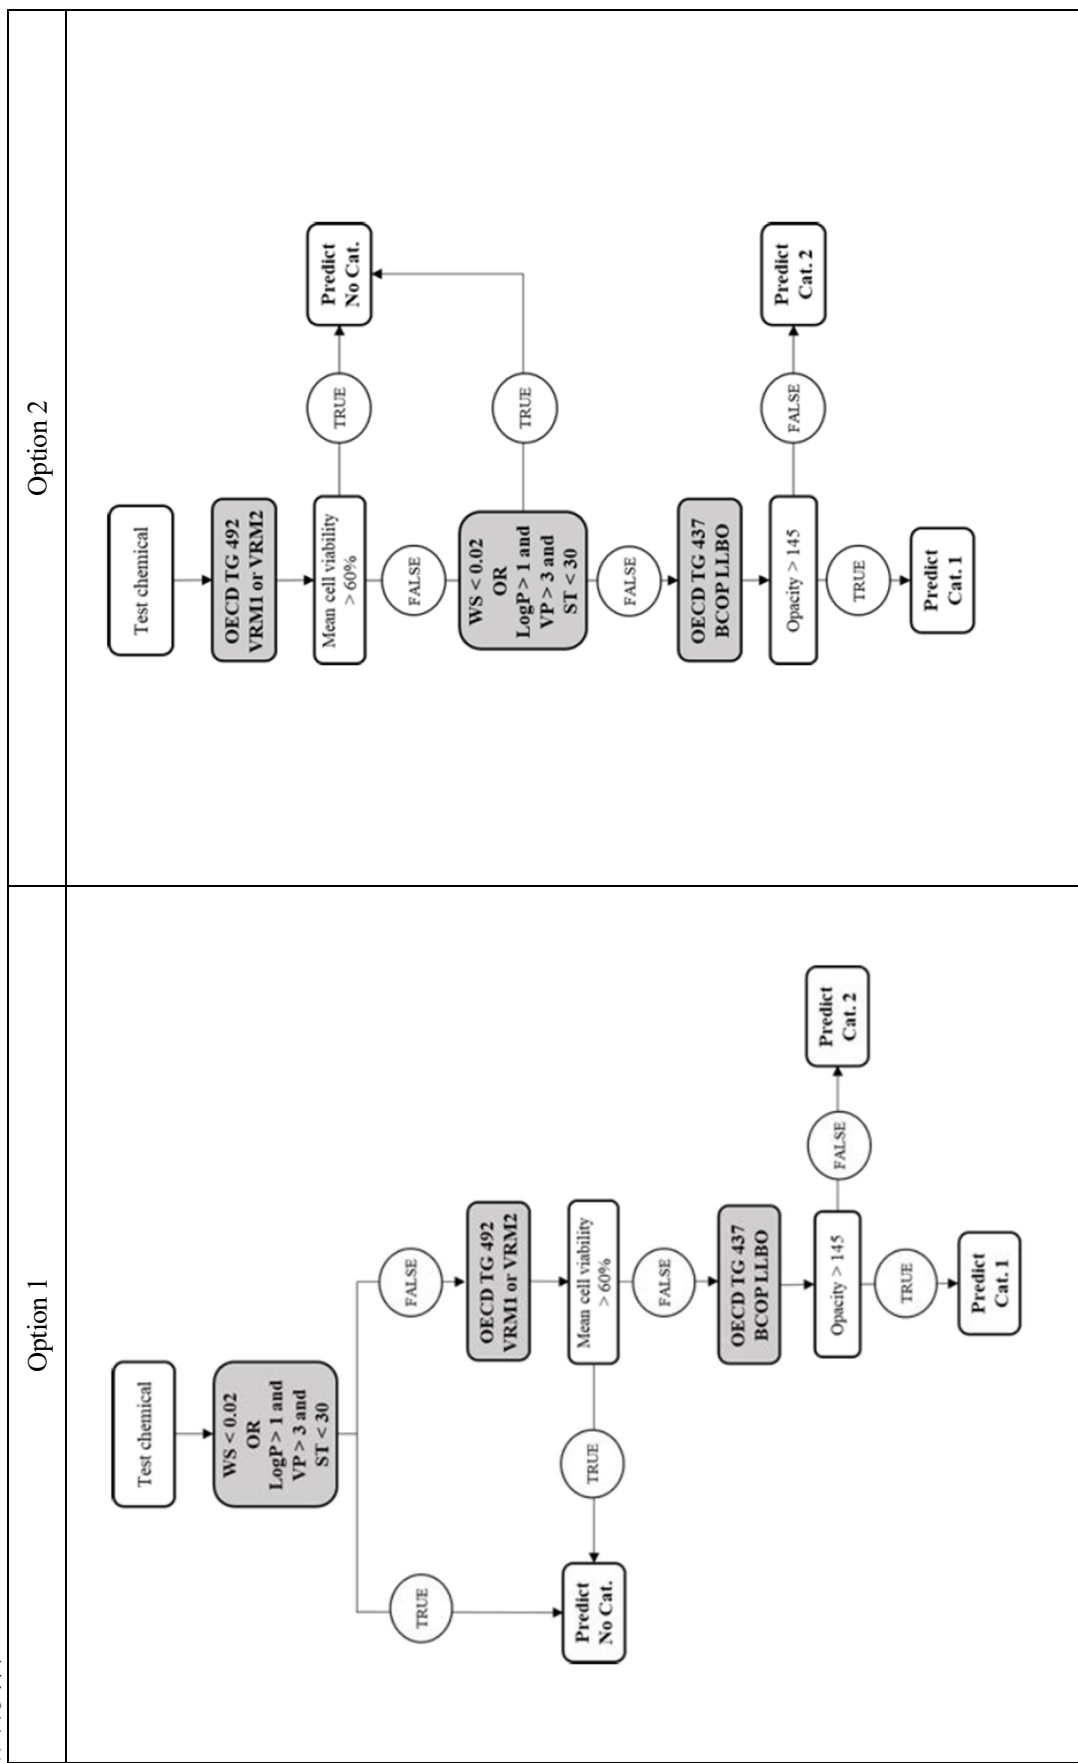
Option 1

Test chemical

WS < 0.02
OR
LogP > 1 and
VP > 3 and
ST < 30

TRUE

FALSE

Predict No Cat.

OECD TG 492 VRM1 or VRM2

Mean cell viability > 60%

TRUE

FALSE

OECD TG 437 BCOP LLBO

Opacity > 145

TRUE

FALSE

Predict Cat. 1

Predict Cat. 2

Option 2

Test chemical

OECD TG 492 VRM1 or VRM2

Mean cell viability > 60%

TRUE

Predict No Cat.

FALSE

WS < 0.02
OR
LogP > 1 and
VP > 3 and
ST < 30

TRUE

FALSE

OECD TG 437 BCOP LLBO

Opacity > 145

FALSE

Predict Cat. 2

TRUE

Predict Cat. 1